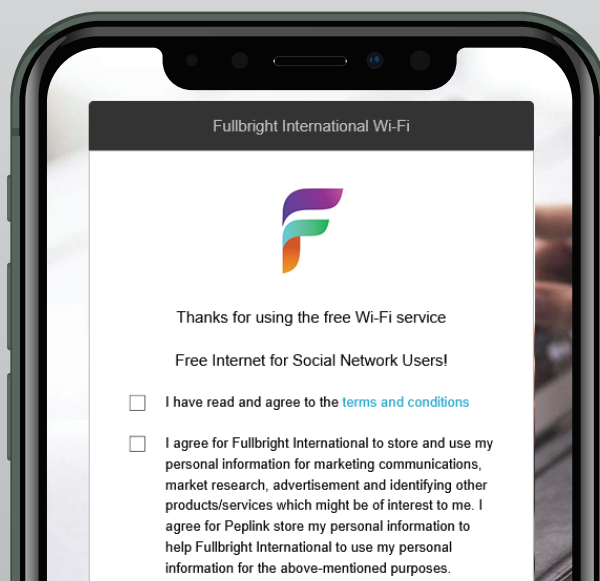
Fullbright International Wi-Fi

Thanks for using the free Wi-Fi service

Free Internet for Social Network Users!

I have read and agree to the terms and conditions

I agree for Fullbright International to store and use my personal information for marketing communications, market research, advertisement and identifying other products/services which might be of interest to me. I agree for Peplink store my personal information to help Fullbright International to use my personal information for the above-mentioned purposes.